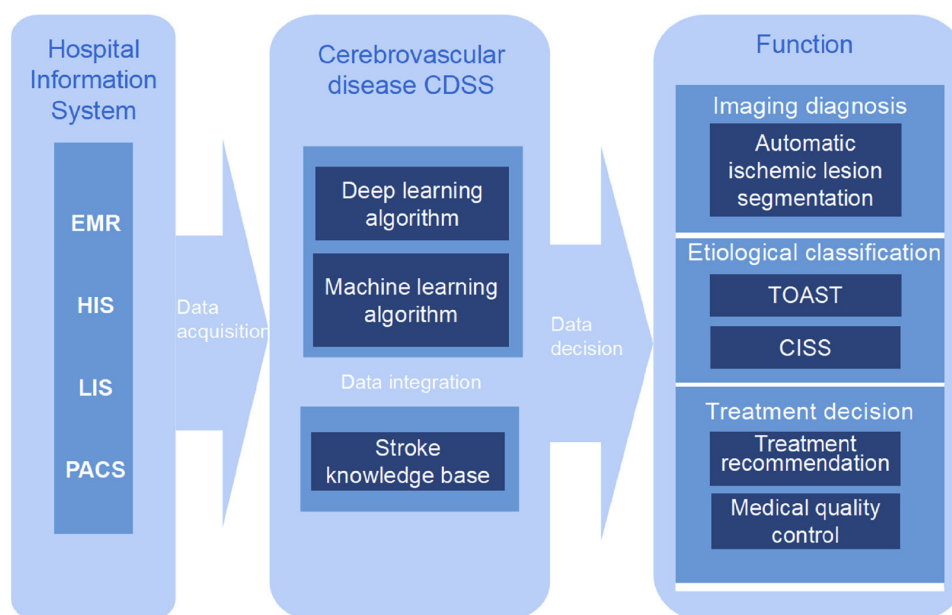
Hospital Information System

EMR

HIS

LIS

PACS

Data acquisition

Cerebrovascular disease CDSS

Deep learning algorithm

Machine learning algorithm

Data integration

Stroke knowledge base

Data decision

Function

Imaging diagnosis

Automatic ischemic lesion segmentation

Etiological classification

TOAST

CISS

Treatment decision

Treatment recommendation

Medical quality control